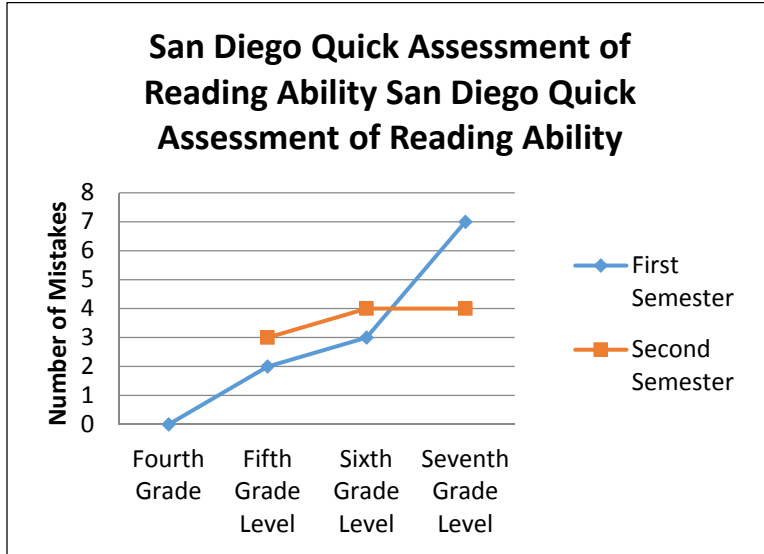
San Diego Quick Assessment of Reading Ability San Diego Quick Assessment of Reading Ability

Number of Mistakes

8
7
6
5
4
3
2
1
0

Fourth Grade
Fifth Grade Level
Sixth Grade Level
Seventh Grade Level

First Semester
Second Semester